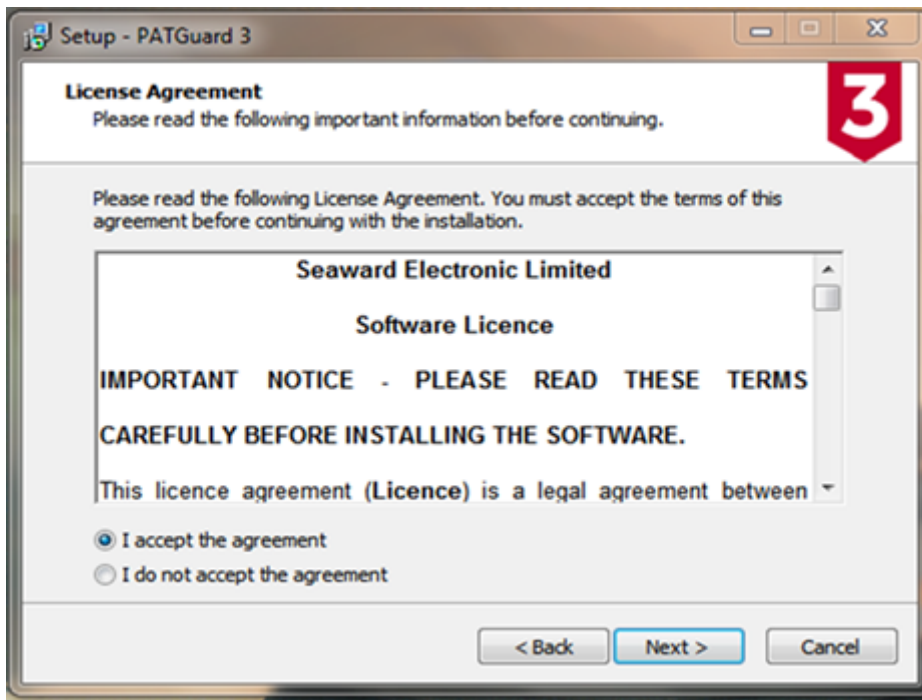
Setup - PATGuard 3

License Agreement
Please read the following important information before continuing.

3

Please read the following License Agreement. You must accept the terms of this agreement before continuing with the installation.

Seaward Electronic Limited

Software Licence

IMPORTANT NOTICE - PLEASE READ THESE TERMS CAREFULLY BEFORE INSTALLING THE SOFTWARE.

This licence agreement (Licence) is a legal agreement between

I accept the agreement
I do not accept the agreement

< Back
Next >
Cancel